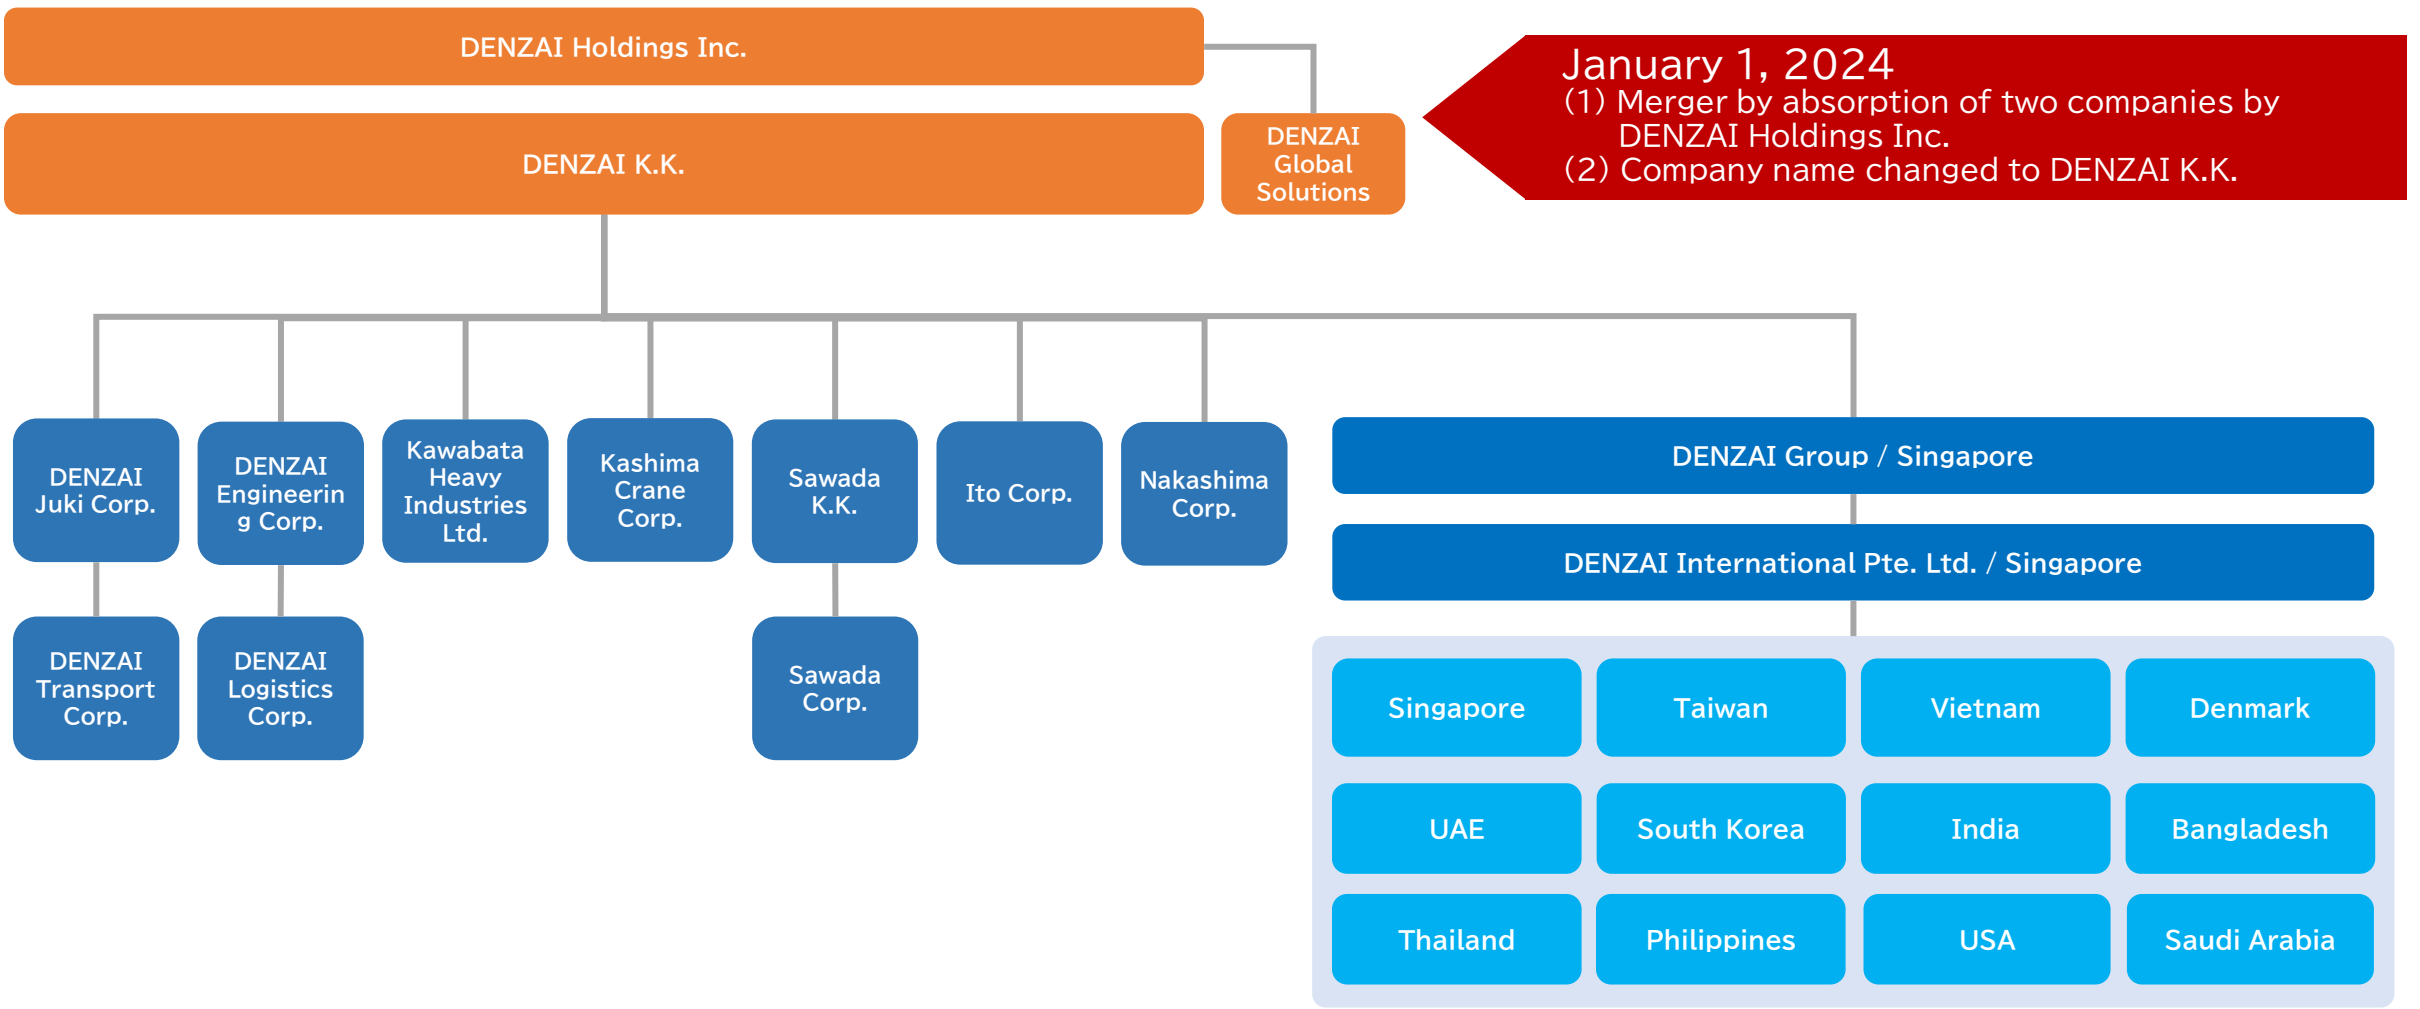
DENZAI Holdings Inc.

DENZAI K.K.

DENZAI Global Solutions

January 1, 2024
(1) Merger by absorption of two companies by DENZAI Holdings Inc.
(2) Company name changed to DENZAI K.K.

DENZAI Juki Corp.

DENZAI Engineering Corp.

Kawabata Heavy Industries Ltd.

Kashima Crane Corp.

Sawada K.K.

Ito Corp.

Nakashima Corp.

DENZAI Group / Singapore

DENZAI International Pte. Ltd. / Singapore

DENZAI Transport Corp.

DENZAI Logistics Corp.

Sawada Corp.

| Singapore | Taiwan | Vietnam | Denmark |
|---|---|---|---|
| UAE | South Korea | India | Bangladesh |
| Thailand | Philippines | USA | Saudi Arabia |